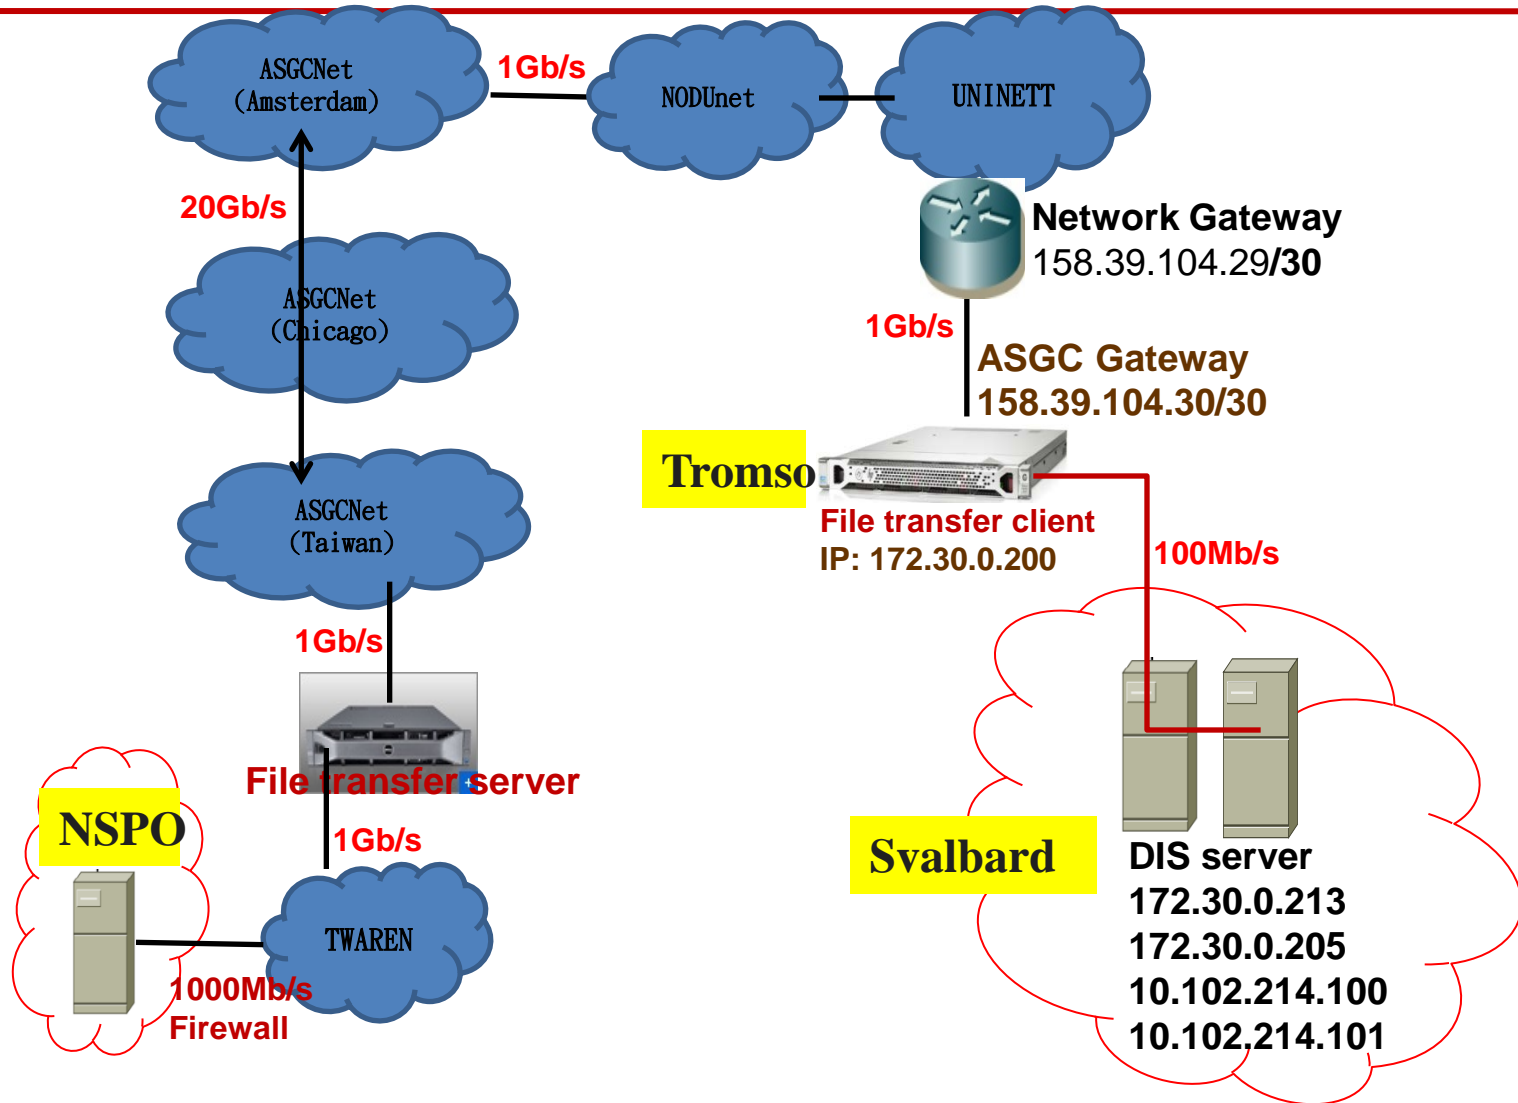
ASGCNet
(Amsterdam)

1Gb/s

NODUnet

UNINETT

20Gb/s

ASGCNet
(Chicago)

Network Gateway
158.39.104.29/30

1Gb/s

ASGC Gateway
158.39.104.30/30

Tromso

ASGCNet
(Taiwan)

File transfer client
IP: 172.30.0.200

100Mb/s

1Gb/s

File transfer server

NSPO

1Gb/s

Svalbard

TWAREN

DIS server
172.30.0.213
172.30.0.205
10.102.214.100
10.102.214.101

1000Mb/s
Firewall